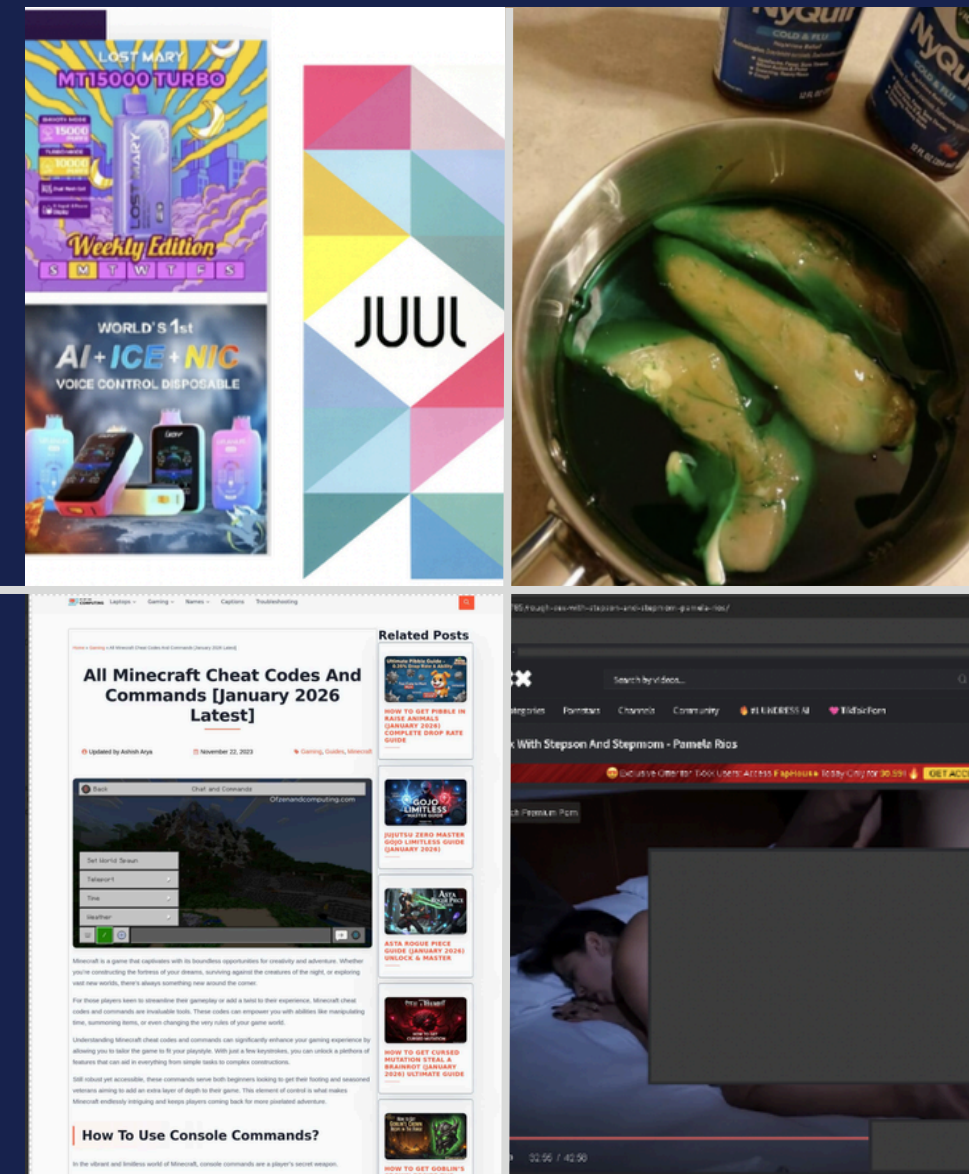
LOST MARY
MT15000 TURBO
15000
Weekly Edition
S M T W T F S

WORLD'S 1st
AI + ICE + NIC
VOICE CONTROL DISPOSABLE

JUUL

NyQuil
COLD & FLU
NyQuil
COLD & FLU

Laptops Gaming Names Captions Troubleshooting

Home » Gaming » All Minecraft Cheat Codes And Commands [January 2026 Latest]

All Minecraft Cheat Codes And Commands [January 2026 Latest]

Updated by Ashish Arya November 22, 2023 Gaming, Guides, Minecraft

Back Chat and Commands
Ofzenandcomputing.com
Set World Spawn
Teleport
Time
Weather

Minecraft is a game that captivates with its boundless opportunities for creativity and adventure. Whether you're constructing the fortress of your dreams, surviving against the creatures of the night, or exploring vast new worlds, there's always something new around the corner.

For those players keen to streamline their gameplay or add a twist to their experience, Minecraft cheat codes and commands are invaluable tools. These codes can empower you with abilities like manipulating time, summoning items, or even changing the very rules of your game world.

Understanding Minecraft cheat codes and commands can significantly enhance your gaming experience by allowing you to tailor the game to fit your playstyle. With just a few keystrokes, you can unlock a plethora of features that can aid in everything from simple tasks to complex constructions.

Still robust yet accessible, these commands serve both beginners looking to get their footing and seasoned veterans aiming to add an extra layer of depth to their game. This element of control is what makes Minecraft endlessly intriguing and keeps players coming back for more pixelated adventure.

How To Use Console Commands?

In the vibrant and limitless world of Minecraft, console commands are a player's secret weapon.

Related Posts

HOW TO GET PIBBLE IN RAISE ANIMALS (JANUARY 2026) COMPLETE DROP RATE GUIDE

JUJUTSU ZERO MASTER GOJO LIMITLESS GUIDE (JANUARY 2026)

ASTA ROGUE PIECE GUIDE (JANUARY 2026) UNLOCK & MASTER

HOW TO GET CURSED MUTATION STEAL A BRAINROT (JANUARY 2026) ULTIMATE GUIDE

HOW TO GET GOBLIN'S

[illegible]/rough-sex-with-stepson-and-stepmom-pamela-rios/

Search by videos...

ategories Pornstars Channels Community #1 UNDRESS AI TikTokPorn

x With Stepson And Stepmom - Pamela Rios

Exclusive Offer for TXxx Users! Access Fapeious Today Only for $0.99! GET ACC

ch Premium Porn

32:56 / 42:58